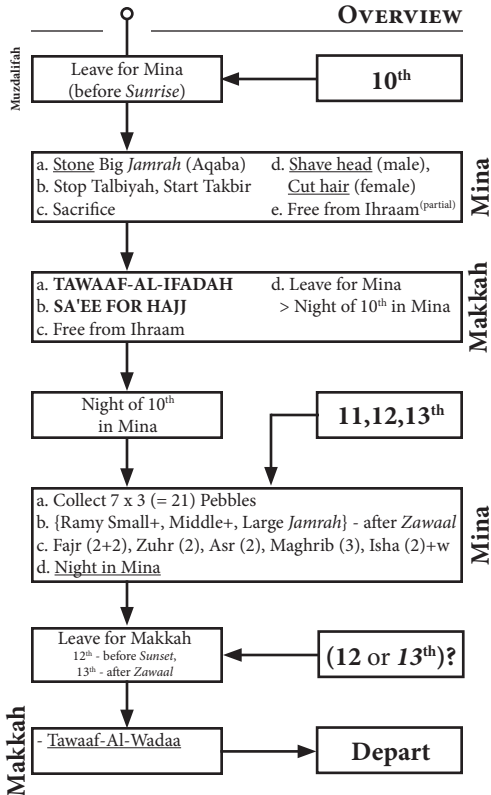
Overview

Muzdalifah

Leave for Mina (before *Sunrise*)

$10^{th}$

a. Stone Big *Jamrah* (Aqaba)
b. Stop Talbiyah, Start Takbir
c. Sacrifice
d. Shave head (male), Cut hair (female)
e. Free from Ihraam$^{(partial)}$

Mina

a. **TAWAAF-AL-IFADAH**
b. **SA'EE FOR HAJJ**
c. Free from Ihraam
d. Leave for Mina
> Night of $10^{th}$ in Mina

Makkah

Night of $10^{th}$ in Mina

**11,12,$13^{th}$**

a. Collect 7 x 3 (= 21) Pebbles
b. {Ramy Small+, Middle+, Large *Jamrah*} - after *Zawaal*
c. Fajr (2+2), Zuhr (2), Asr (2), Maghrib (3), Isha (2)+w
d. Night in Mina

Mina

Leave for Makkah
$12^{th}$ - before *Sunset*,
$13^{th}$ - after *Zawaal*

**(12 or *$13^{th}$*)?**

Makkah

- Tawaaf-Al-Wadaa

**Depart**